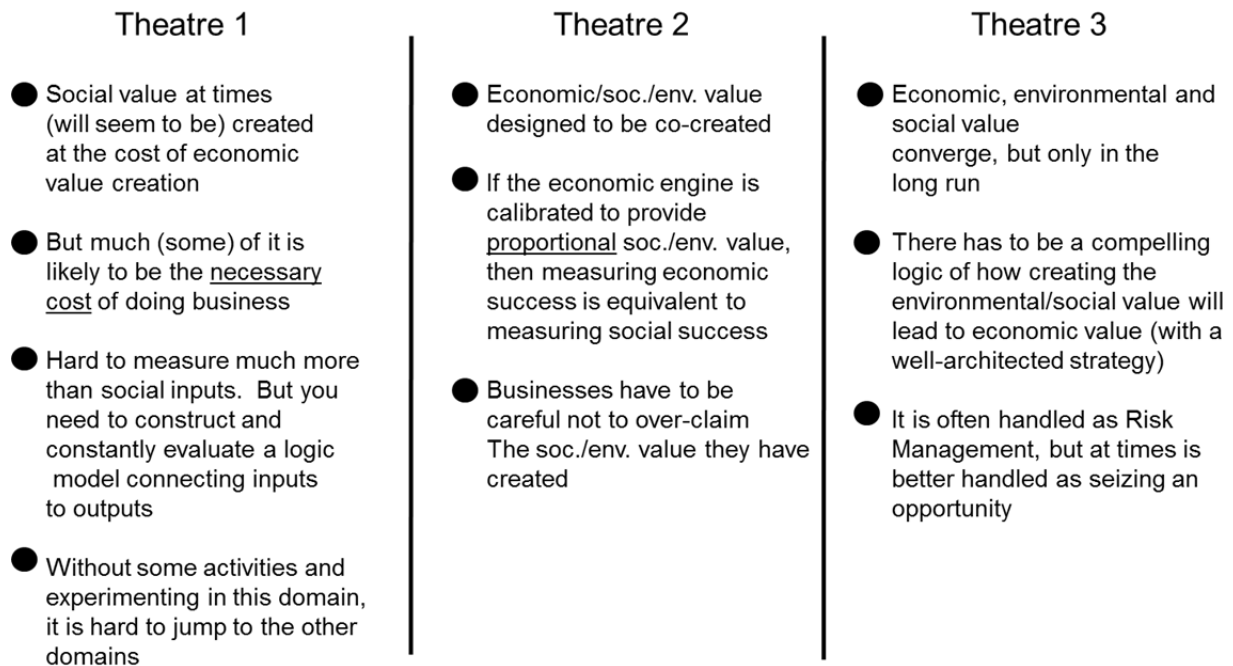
Theatre 1

- Social value at times (will seem to be) created at the cost of economic value creation
- But much (some) of it is likely to be the necessary cost of doing business
- Hard to measure much more than social inputs. But you need to construct and constantly evaluate a logic model connecting inputs to outputs
- Without some activities and experimenting in this domain, it is hard to jump to the other domains

Theatre 2

- Economic/soc./env. value designed to be co-created
- If the economic engine is calibrated to provide proportional soc./env. value, then measuring economic success is equivalent to measuring social success
- Businesses have to be careful not to over-claim The soc./env. value they have created

Theatre 3

- Economic, environmental and social value converge, but only in the long run
- There has to be a compelling logic of how creating the environmental/social value will lead to economic value (with a well-architected strategy)
- It is often handled as Risk Management, but at times is better handled as seizing an opportunity